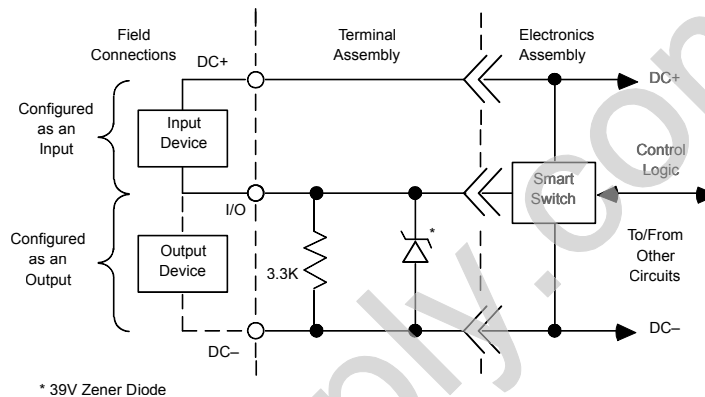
Field Connections

Terminal Assembly

Electronics Assembly

Configured as an Input

Input Device

DC+

DC+

Control Logic

Smart Switch

I/O

Configured as an Output

Output Device

3.3K

*

To/From Other Circuits

DC–

DC–

* 39V Zener Diode